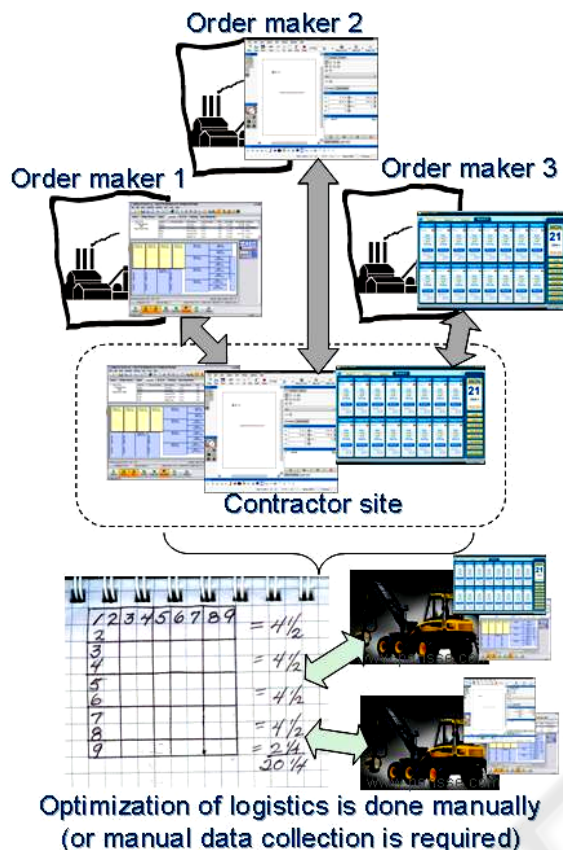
Order maker 2

Order maker 1

Order maker 3

21

21

Contractor site

| 1 | 2 | 3 | 4 | 5 | 6 | 7 | 8 | 9 |
|---|---|---|---|---|---|---|---|---|
| 2 | | | | | | | | |
| 3 | | | | | | | | |
| 4 | | | | | | | | |
| 5 | | | | | | | | |
| 6 | | | | | | | | |
| 7 | | | | | | | | |
| 8 | | | | | | | | |
| 9 | | | | | | | | |

$= 4\frac{1}{2}$
$= 4\frac{1}{2}$
$= 4\frac{1}{2}$
$= 4\frac{1}{2}$
$= 2\frac{1}{4}$
$20\frac{1}{4}$

21

Optimization of logistics is done manually (or manual data collection is required)